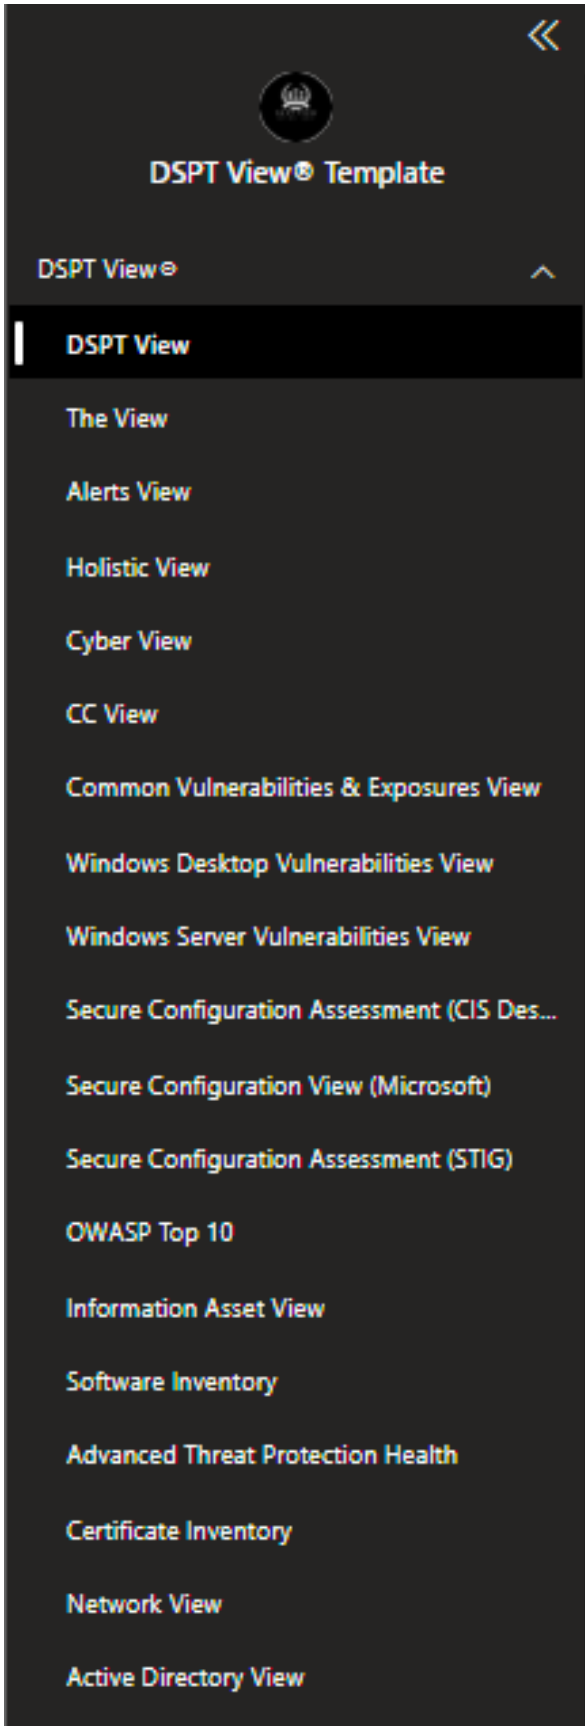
«

DSPT View® Template

DSPT View®

DSPT View

The View

Alerts View

Holistic View

Cyber View

CC View

Common Vulnerabilities & Exposures View

Windows Desktop Vulnerabilities View

Windows Server Vulnerabilities View

Secure Configuration Assessment (CIS Des...

Secure Configuration View (Microsoft)

Secure Configuration Assessment (STIG)

OWASP Top 10

Information Asset View

Software Inventory

Advanced Threat Protection Health

Certificate Inventory

Network View

Active Directory View